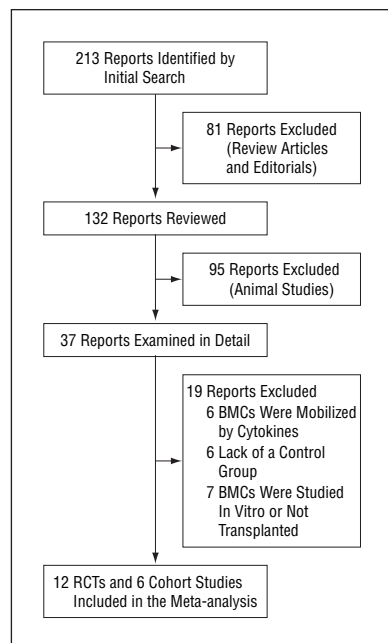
213 Reports Identified by Initial Search

81 Reports Excluded (Review Articles and Editorials)

132 Reports Reviewed

95 Reports Excluded (Animal Studies)

37 Reports Examined in Detail

19 Reports Excluded
6 BMCs Were Mobilized by Cytokines
6 Lack of a Control Group
7 BMCs Were Studied In Vitro or Not Transplanted

12 RCTs and 6 Cohort Studies Included in the Meta-analysis